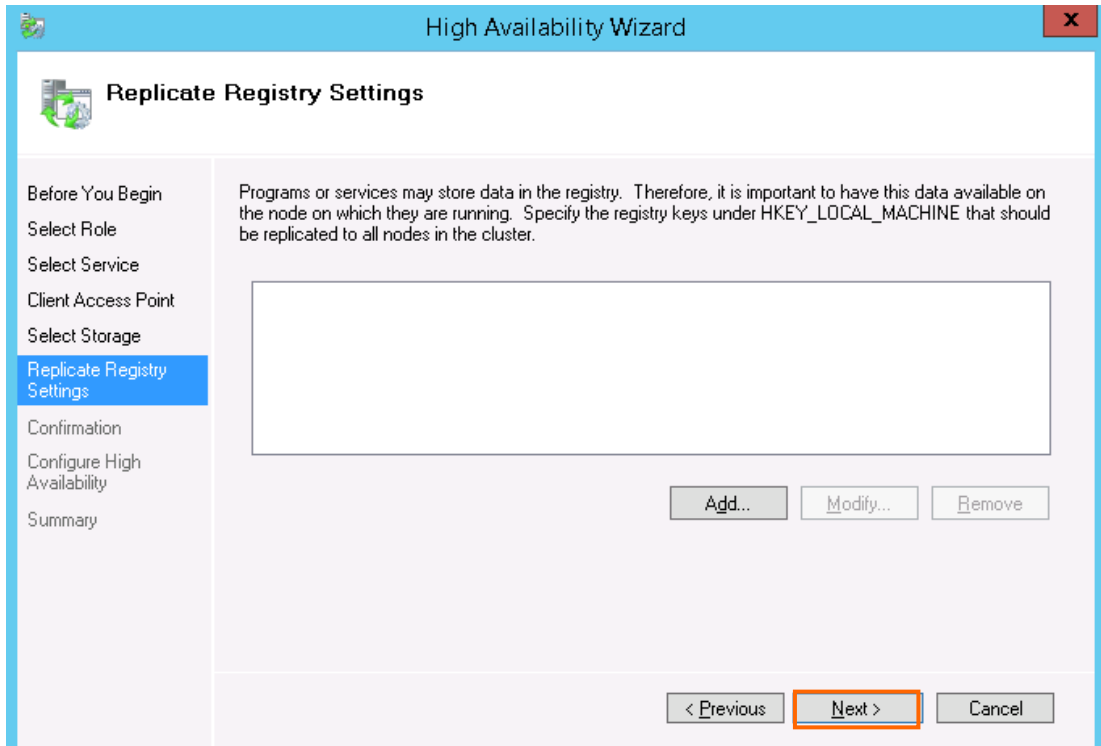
High Availability Wizard

x

Replicate Registry Settings

Before You Begin
Select Role
Select Service
Client Access Point
Select Storage
Replicate Registry Settings
Confirmation
Configure High Availability
Summary

Programs or services may store data in the registry. Therefore, it is important to have this data available on the node on which they are running. Specify the registry keys under HKEY_LOCAL_MACHINE that should be replicated to all nodes in the cluster.

Add...
Modify...
Remove

< Previous
Next >
Cancel